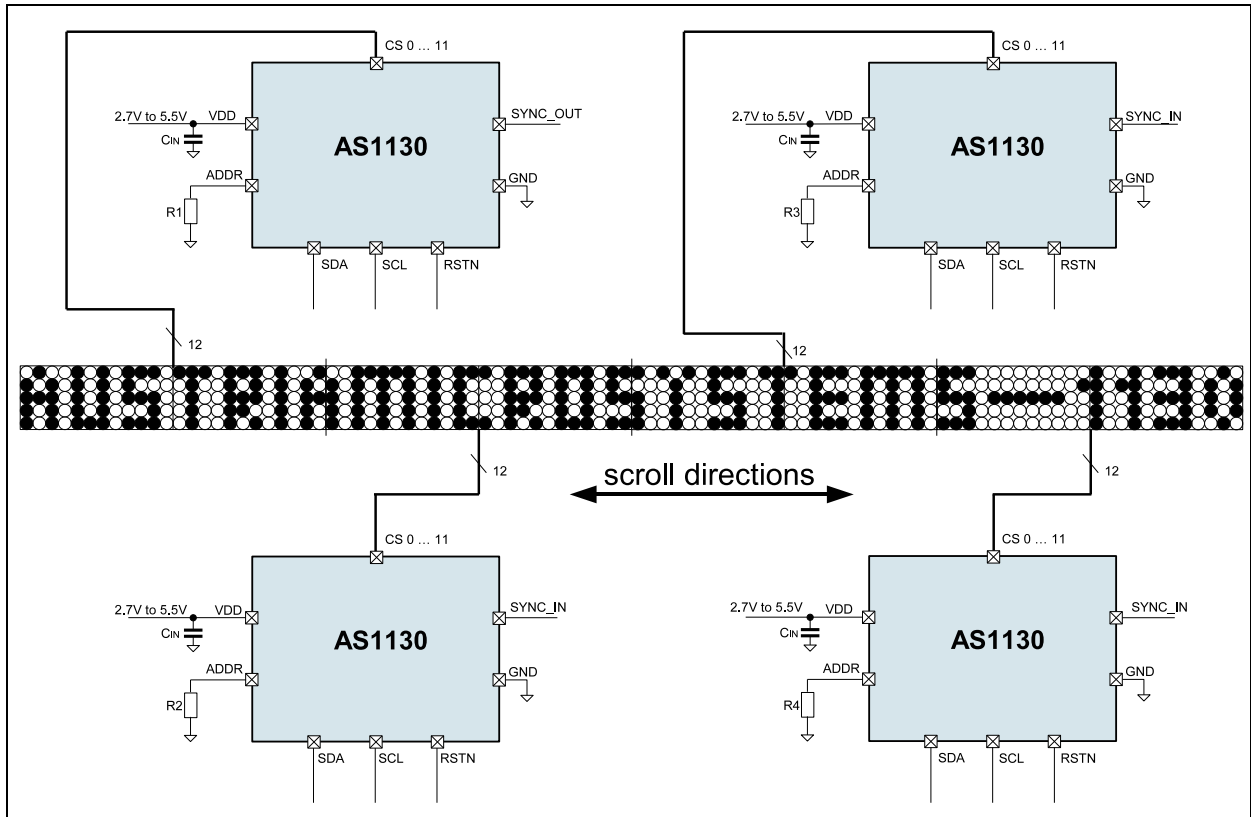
CS 0 … 11
2.7V to 5.5V
VDD
$C_{IN}$
AS1130
SYNC_OUT
ADDR
GND
R1
SDA
SCL
RSTN

CS 0 … 11
2.7V to 5.5V
VDD
$C_{IN}$
AS1130
SYNC_IN
ADDR
GND
R3
SDA
SCL
RSTN

12
12

12
12
scroll directions

CS 0 … 11
2.7V to 5.5V
VDD
$C_{IN}$
AS1130
SYNC_IN
ADDR
GND
R2
SDA
SCL
RSTN

CS 0 … 11
2.7V to 5.5V
VDD
$C_{IN}$
AS1130
SYNC_IN
ADDR
GND
R4
SDA
SCL
RSTN